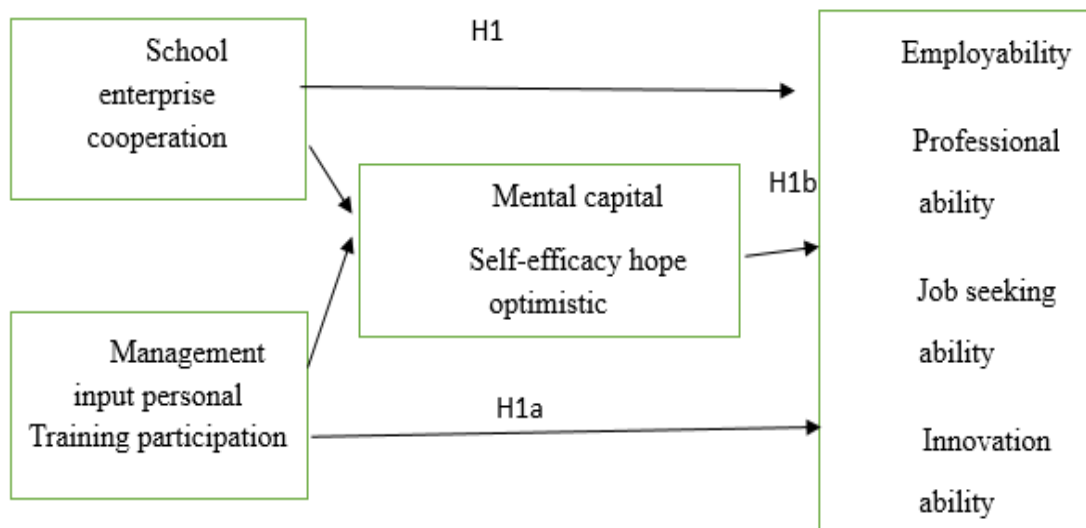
School enterprise cooperation

H1

Employability

Professional ability

Job seeking ability

Innovation ability

Mental capital

Self-efficacy hope optimistic

H1b

Management input personal Training participation

H1a